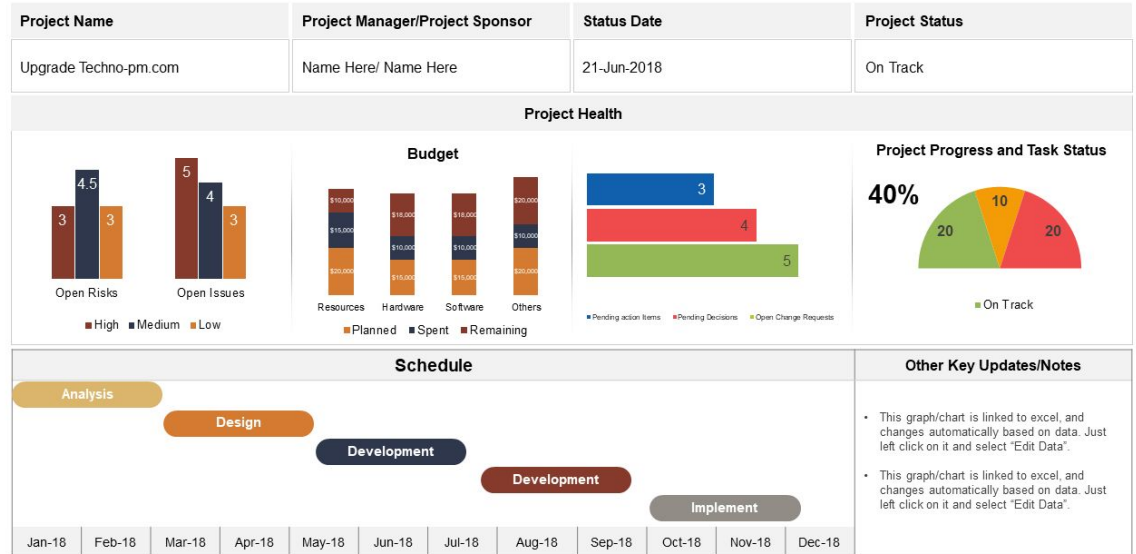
| Project Name | Project Manager/Project Sponsor | Status Date | Project Status |
|---|---|---|---|
| Upgrade Techno-pm.com | Name Here/ Name Here | 21-Jun-2018 | On Track |

Project Health

3 4.5 3
5 4 3
Open Risks Open Issues
High Medium Low

Budget
$10,000 $15,000 $20,000
$18,000 $10,000 $15,000
$18,000 $10,000 $15,000
$20,000 $10,000 $20,000
Resources Hardware Software Others
Planned Spent Remaining

3
4
5
Pending action Items Pending Decisions Open Change Requests

Project Progress and Task Status
40%
20 10 20
On Track

Schedule
Analysis
Design
Development
Development
Implement
Jan-18 Feb-18 Mar-18 Apr-18 May-18 Jun-18 Jul-18 Aug-18 Sep-18 Oct-18 Nov-18 Dec-18

Other Key Updates/Notes

- This graph/chart is linked to excel, and changes automatically based on data. Just left click on it and select "Edit Data".
- This graph/chart is linked to excel, and changes automatically based on data. Just left click on it and select "Edit Data".